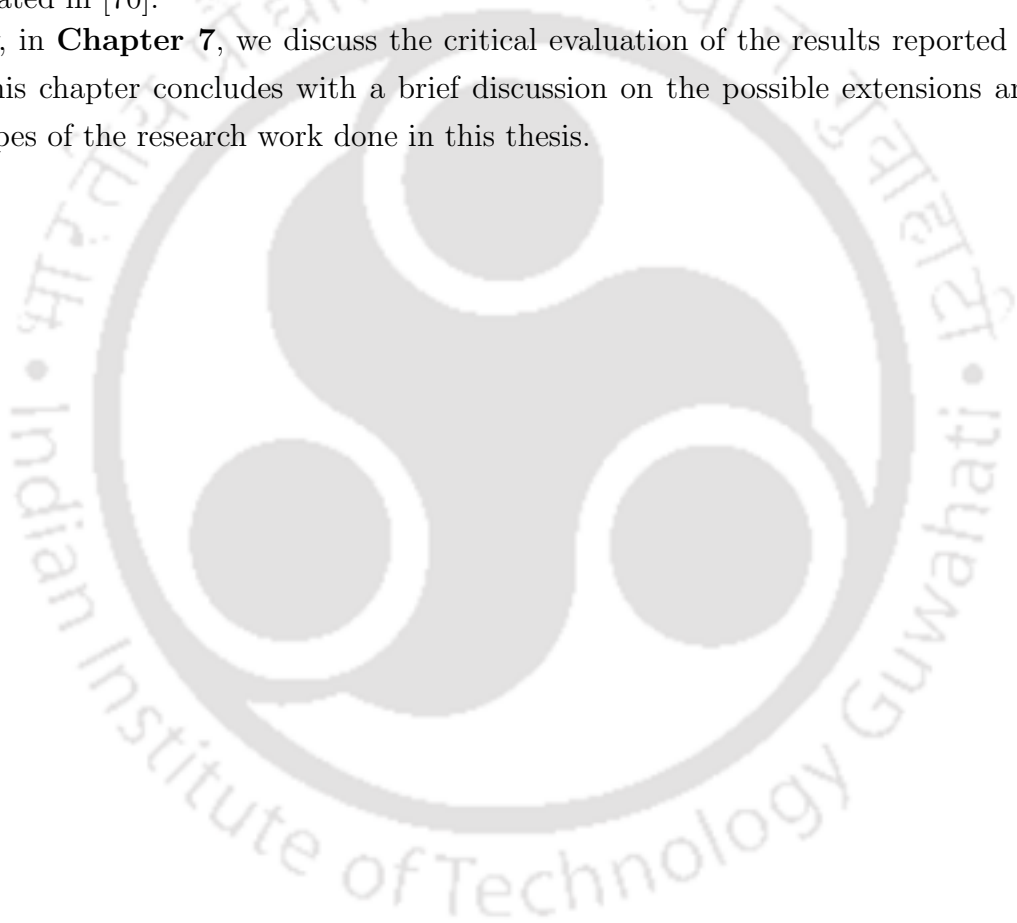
ated in [70].

, in **Chapter 7**, we discuss the critical evaluation of the results reported his chapter concludes with a brief discussion on the possible extensions ar pes of the research work done in this thesis.

Indian Institute of Technology Guwahati

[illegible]